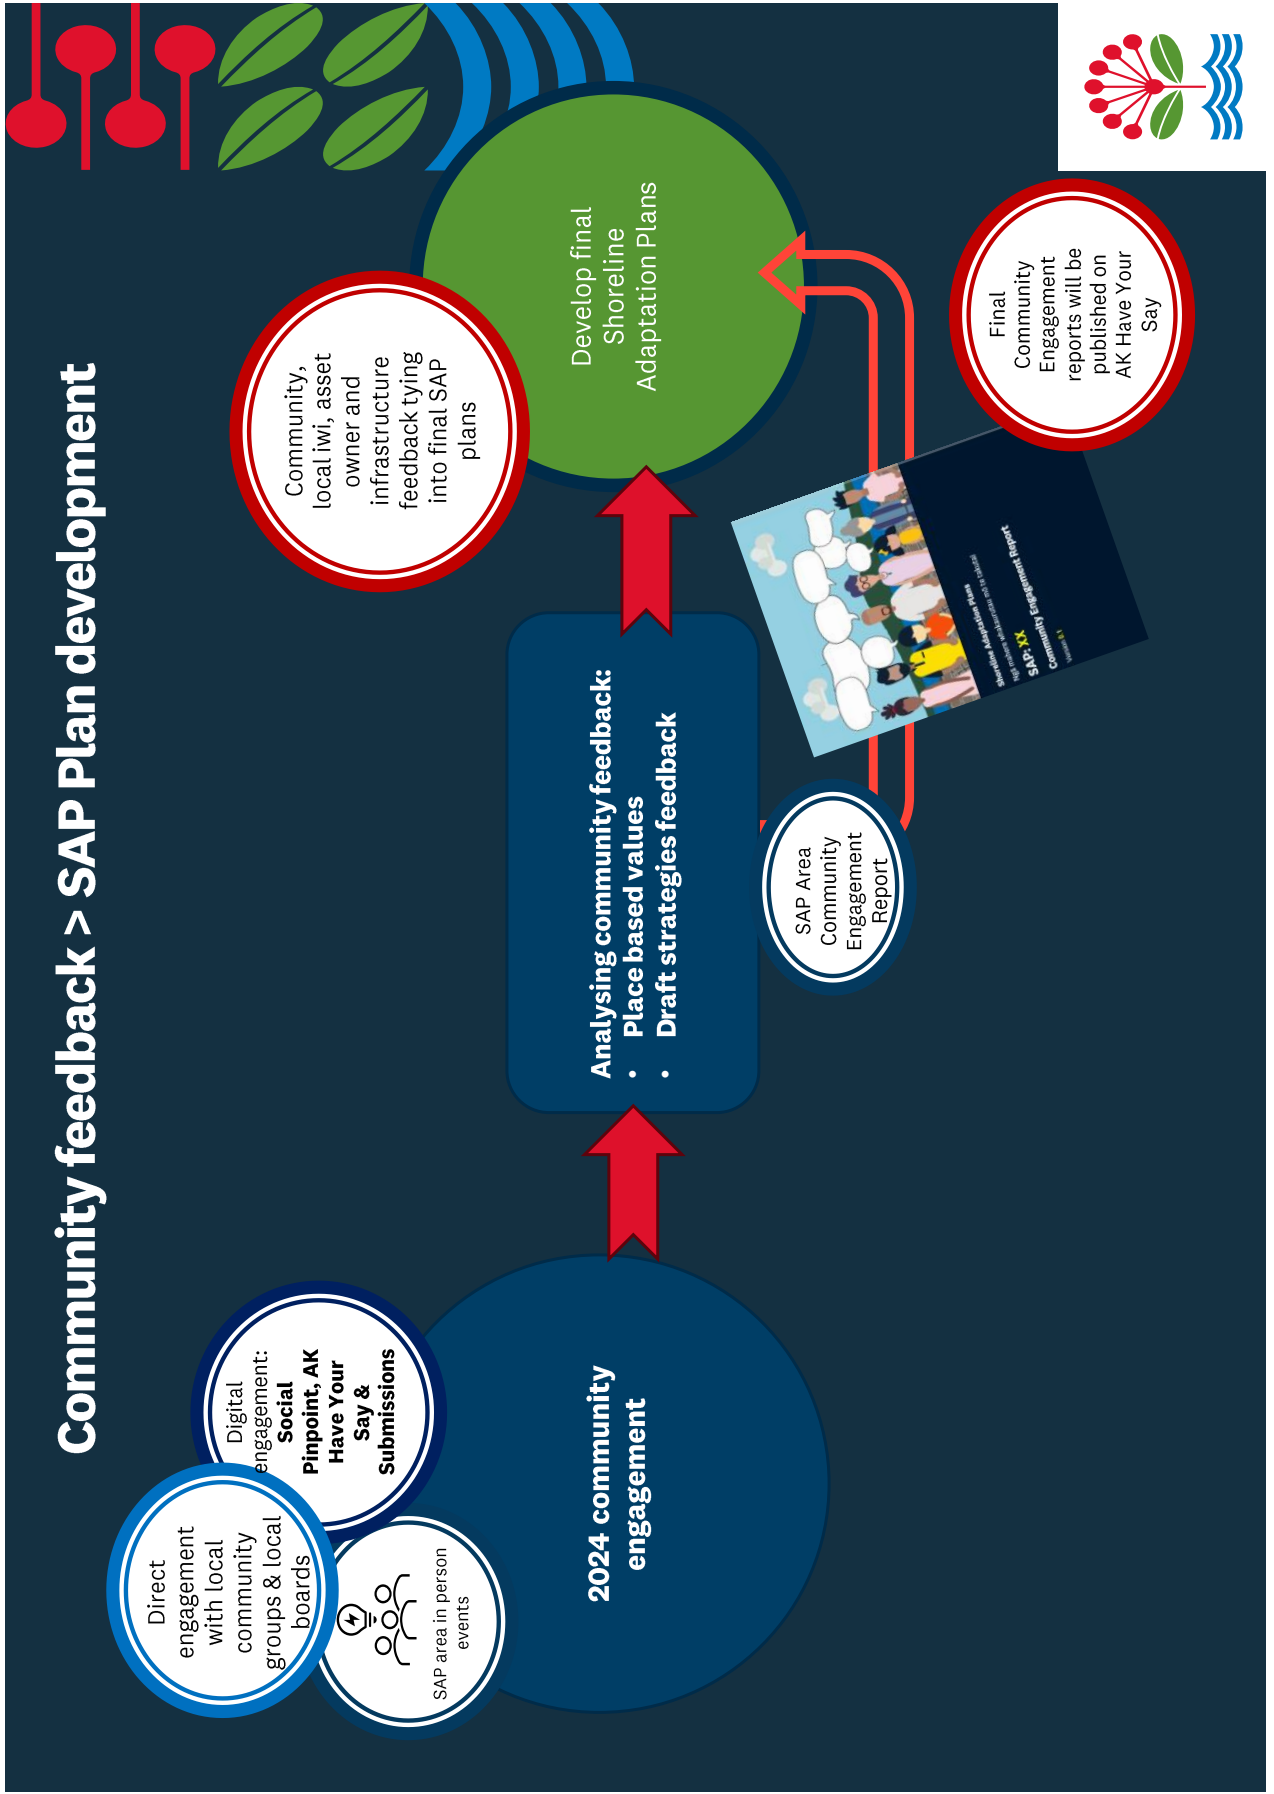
Community feedback > SAP Plan development

Direct engagement with local community groups & local boards

Digital engagement: **Social Pinpoint, AK Have Your Say & Submissions**

SAP area in person events

2024 community engagement

Analysing community feedback:
- Place based values
- Draft strategies feedback

SAP Area Community Engagement Report

Shoreline Adaptation Plans
Ngā mahere whakaurutau mō te takutai
SAP: XX
Community Engagement Report
Version 0.1

Final Community Engagement reports will be published on AK Have Your Say

Community, local iwi, asset owner and infrastructure feedback tying into final SAP plans

Develop final Shoreline Adaptation Plans